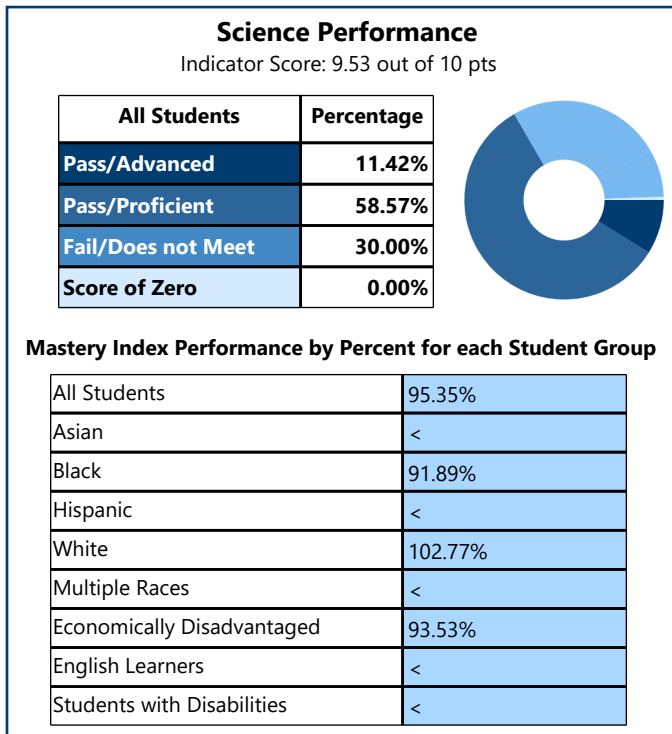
Science Performance

Indicator Score: 9.53 out of 10 pts

| All Students | Percentage |
|---|---|
| Pass/Advanced | 11.42% |
| Pass/Proficient | 58.57% |
| Fail/Does not Meet | 30.00% |
| Score of Zero | 0.00% |

Mastery Index Performance by Percent for each Student Group

| All Students | 95.35% |
|---|---|
| Asian | < |
| Black | 91.89% |
| Hispanic | < |
| White | 102.77% |
| Multiple Races | < |
| Economically Disadvantaged | 93.53% |
| English Learners | < |
| Students with Disabilities | < |